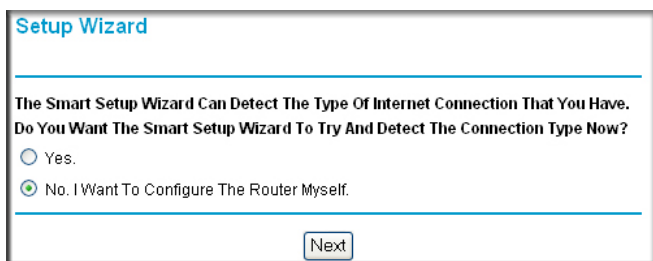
Setup Wizard

The Smart Setup Wizard Can Detect The Type Of Internet Connection That You Have. Do You Want The Smart Setup Wizard To Try And Detect The Connection Type Now?

Yes.

No. I Want To Configure The Router Myself.

Next